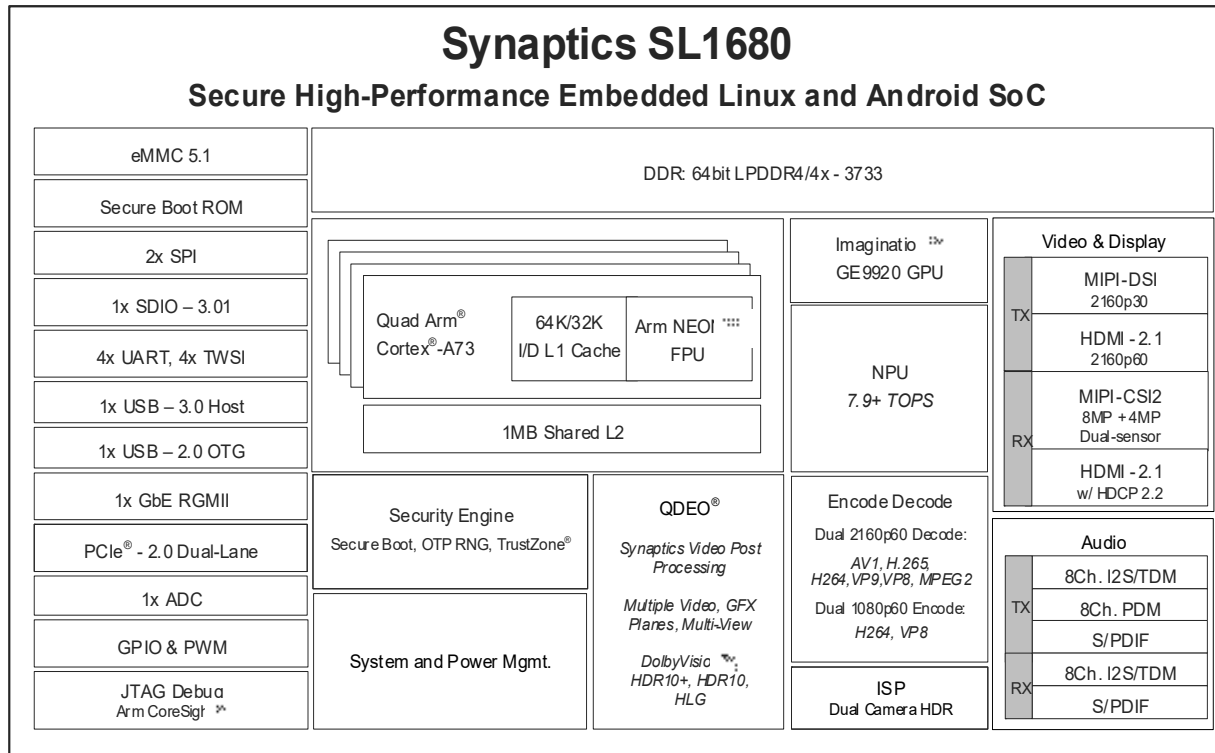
Synaptics SL1680

Secure High-Performance Embedded Linux and Android SoC

eMMC 5.1

Secure Boot ROM

2x SPI

1x SDIO – 3.01

4x UART, 4x TWSI

1x USB – 3.0 Host

1x USB – 2.0 OTG

1x GbE RGMII

PCIe® - 2.0 Dual-Lane

1x ADC

GPIO & PWM

JTAG Debug
Arm CoreSigh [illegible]

DDR: 64bit LPDDR4/4x - 3733

Quad Arm®
Cortex®-A73

64K/32K
I/D L1 Cache

Arm NEON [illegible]
FPU

1MB Shared L2

Imaginatio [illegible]
GE9920 GPU

NPU
7.9+ TOPS

Video & Display

TX

MIPI-DSI
2160p30

HDMI - 2.1
2160p60

RX

MIPI-CSI2
8MP + 4MP
Dual-sensor

HDMI - 2.1
w/ HDCP 2.2

Security Engine
Secure Boot, OTP RNG, TrustZone®

System and Power Mgmt.

QDEO®

Synaptics Video Post Processing

Multiple Video, GFX Planes, Multi-View

DolbyVisio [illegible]
HDR10+, HDR10, HLG

Encode Decode

Dual 2160p60 Decode:
AV1, H.265, H264, VP9, VP8, MPEG2

Dual 1080p60 Encode:
H264, VP8

ISP
Dual Camera HDR

Audio

TX

8Ch. I2S/TDM

8Ch. PDM

S/PDIF

RX

8Ch. I2S/TDM

S/PDIF